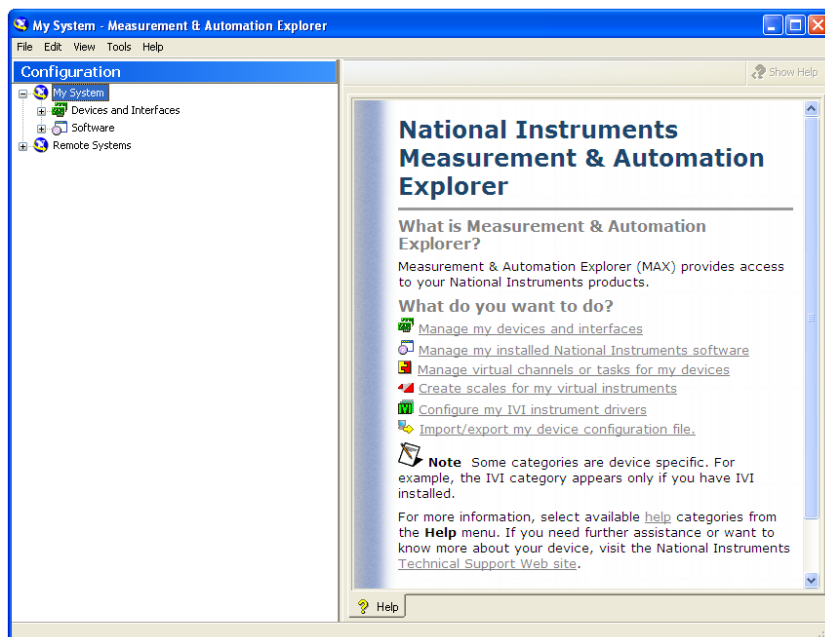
My System - Measurement & Automation Explorer

File Edit View Tools Help

Configuration

My System
Devices and Interfaces
Software
Remote Systems

Show Help

National Instruments Measurement & Automation Explorer

What is Measurement & Automation Explorer?

Measurement & Automation Explorer (MAX) provides access to your National Instruments products.

What do you want to do?

Manage my devices and interfaces
Manage my installed National Instruments software
Manage virtual channels or tasks for my devices
Create scales for my virtual instruments
Configure my IVI instrument drivers
Import/export my device configuration file.

Note Some categories are device specific. For example, the IVI category appears only if you have IVI installed.

For more information, select available help categories from the Help menu. If you need further assistance or want to know more about your device, visit the National Instruments Technical Support Web site.

Help